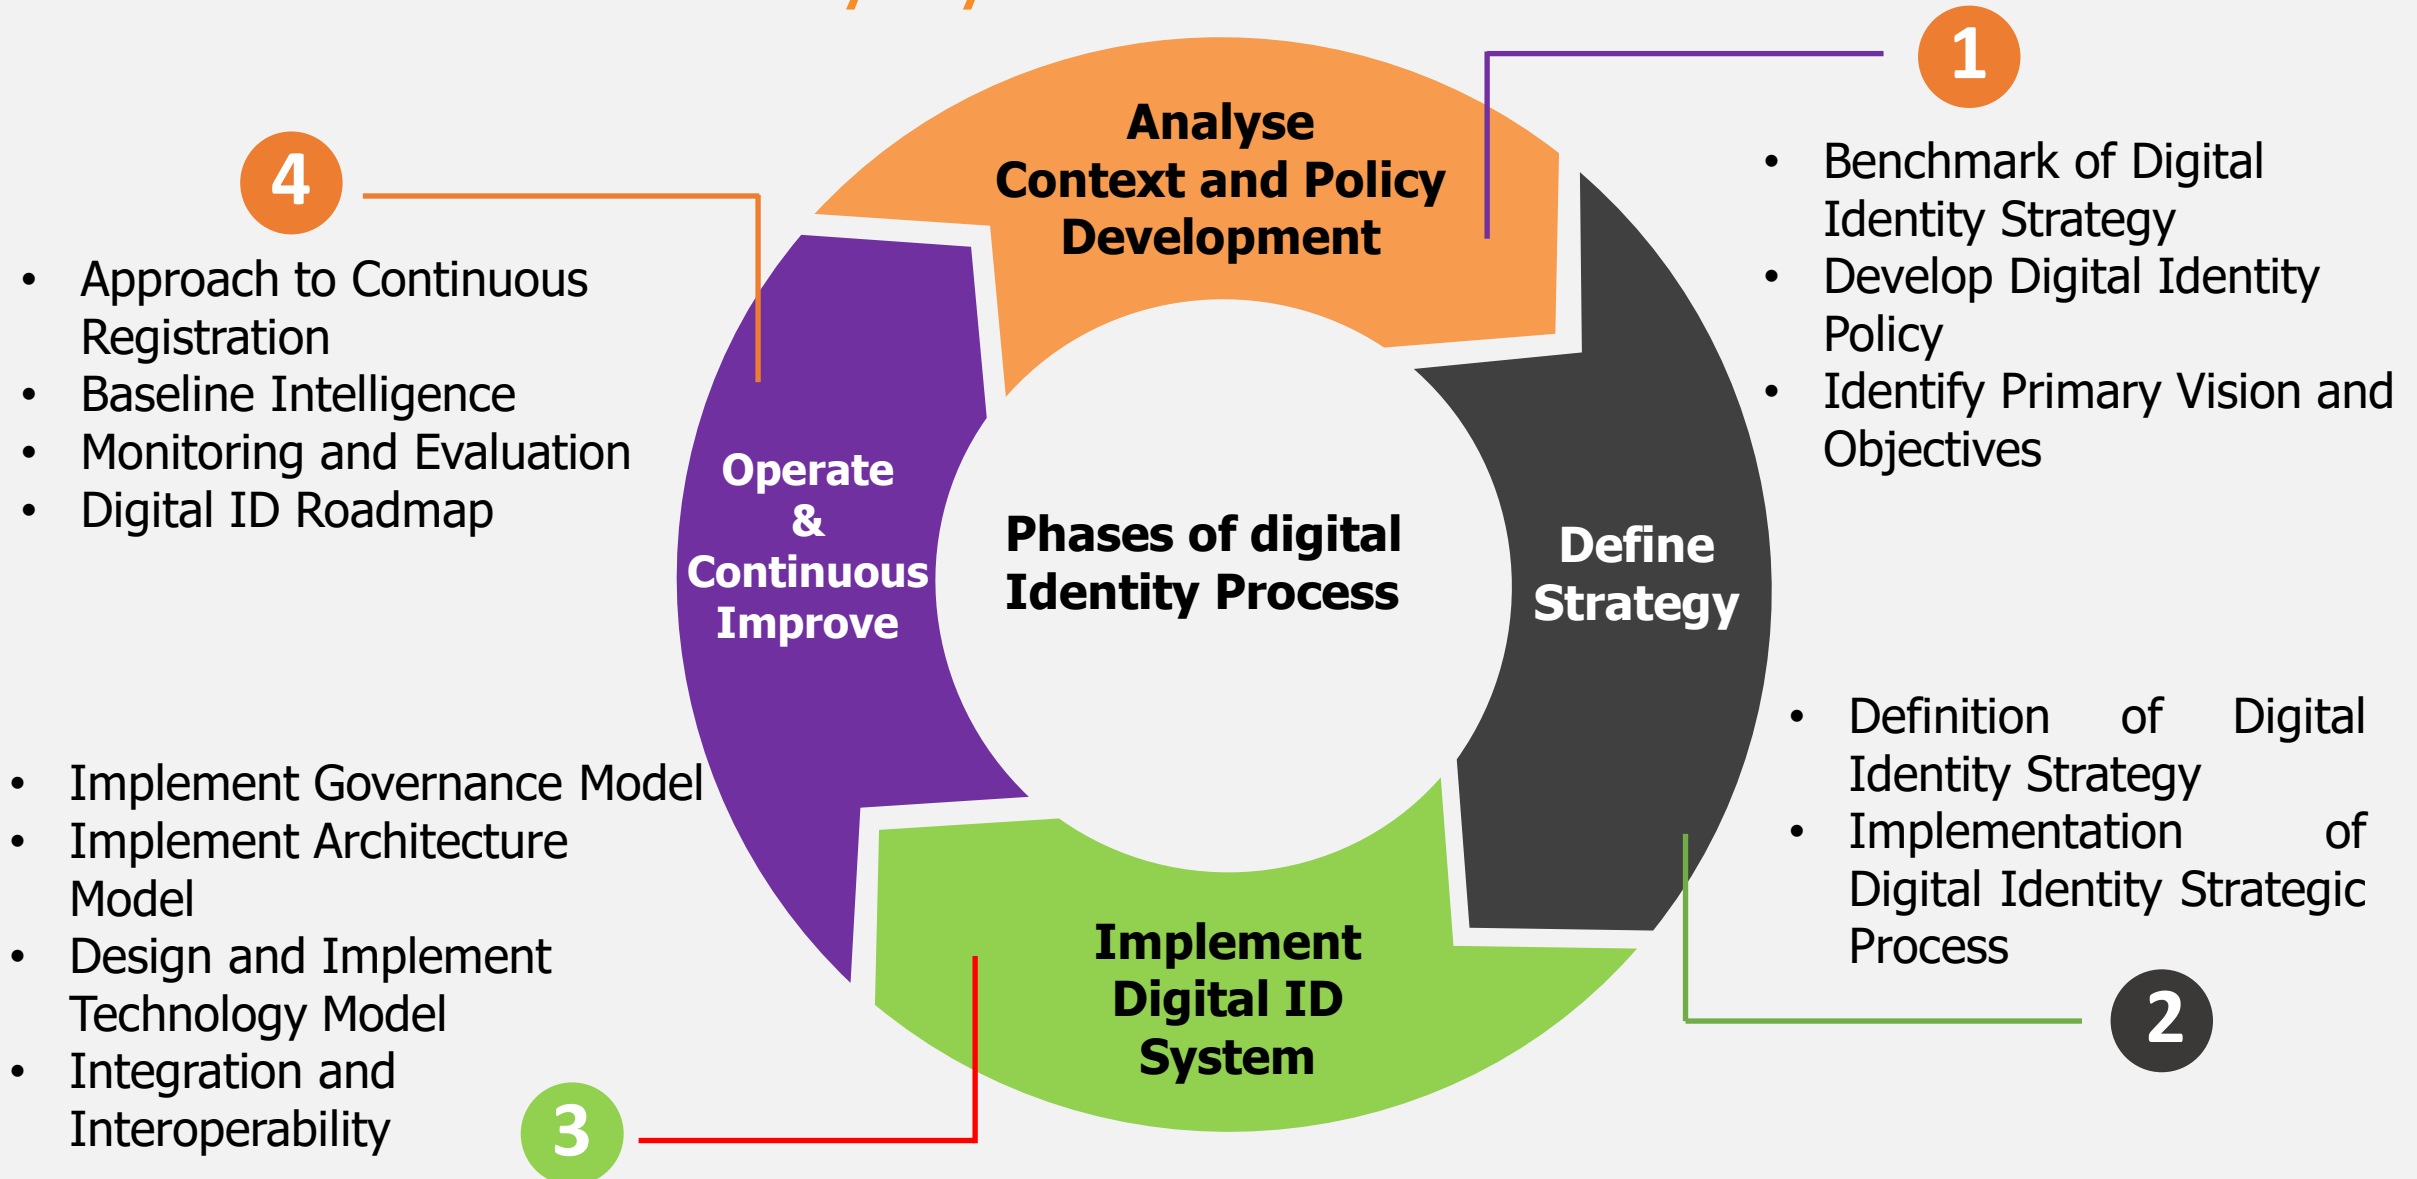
Phases of digital Identity Process

Analyse Context and Policy Development

1

- Benchmark of Digital Identity Strategy
- Develop Digital Identity Policy
- Identify Primary Vision and Objectives

Define Strategy

- Definition of Digital Identity Strategy
- Implementation of Digital Identity Strategic Process

2

Implement Digital ID System

3

- Implement Governance Model
- Implement Architecture Model
- Design and Implement Technology Model
- Integration and Interoperability

Operate & Continuous Improve

4

- Approach to Continuous Registration
- Baseline Intelligence
- Monitoring and Evaluation
- Digital ID Roadmap